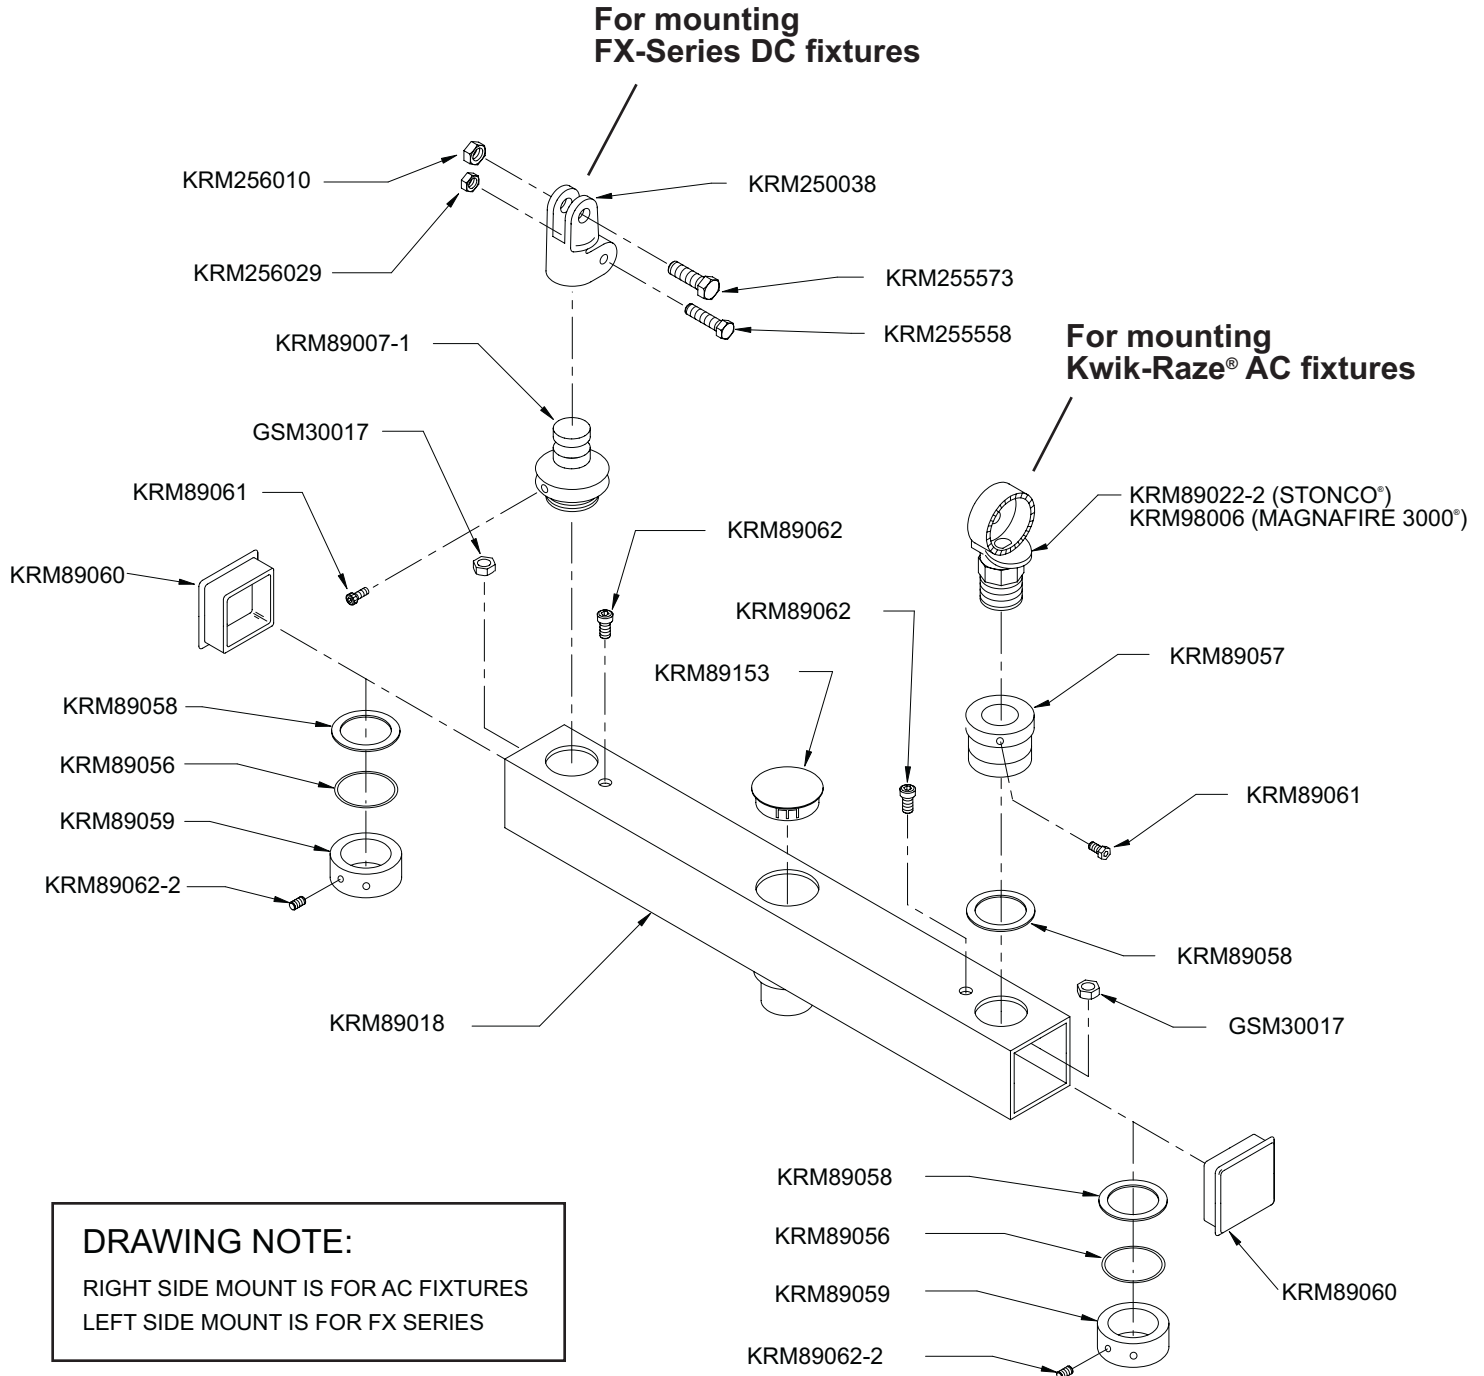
For mounting
FX-Series DC fixtures

KRM256010

KRM250038

KRM256029

KRM255573

KRM255558

For mounting
Kwik-Raze® AC fixtures

KRM89007-1

GSM30017

KRM89061

KRM89022-2 (STONCO®)
KRM98006 (MAGNAFIRE 3000®)

KRM89062

KRM89060

KRM89062

KRM89153

KRM89057

KRM89058

KRM89056

KRM89061

KRM89059

KRM89062-2

KRM89058

KRM89018

GSM30017

KRM89058

KRM89056

KRM89060

KRM89059

KRM89062-2

DRAWING NOTE:
RIGHT SIDE MOUNT IS FOR AC FIXTURES
LEFT SIDE MOUNT IS FOR FX SERIES